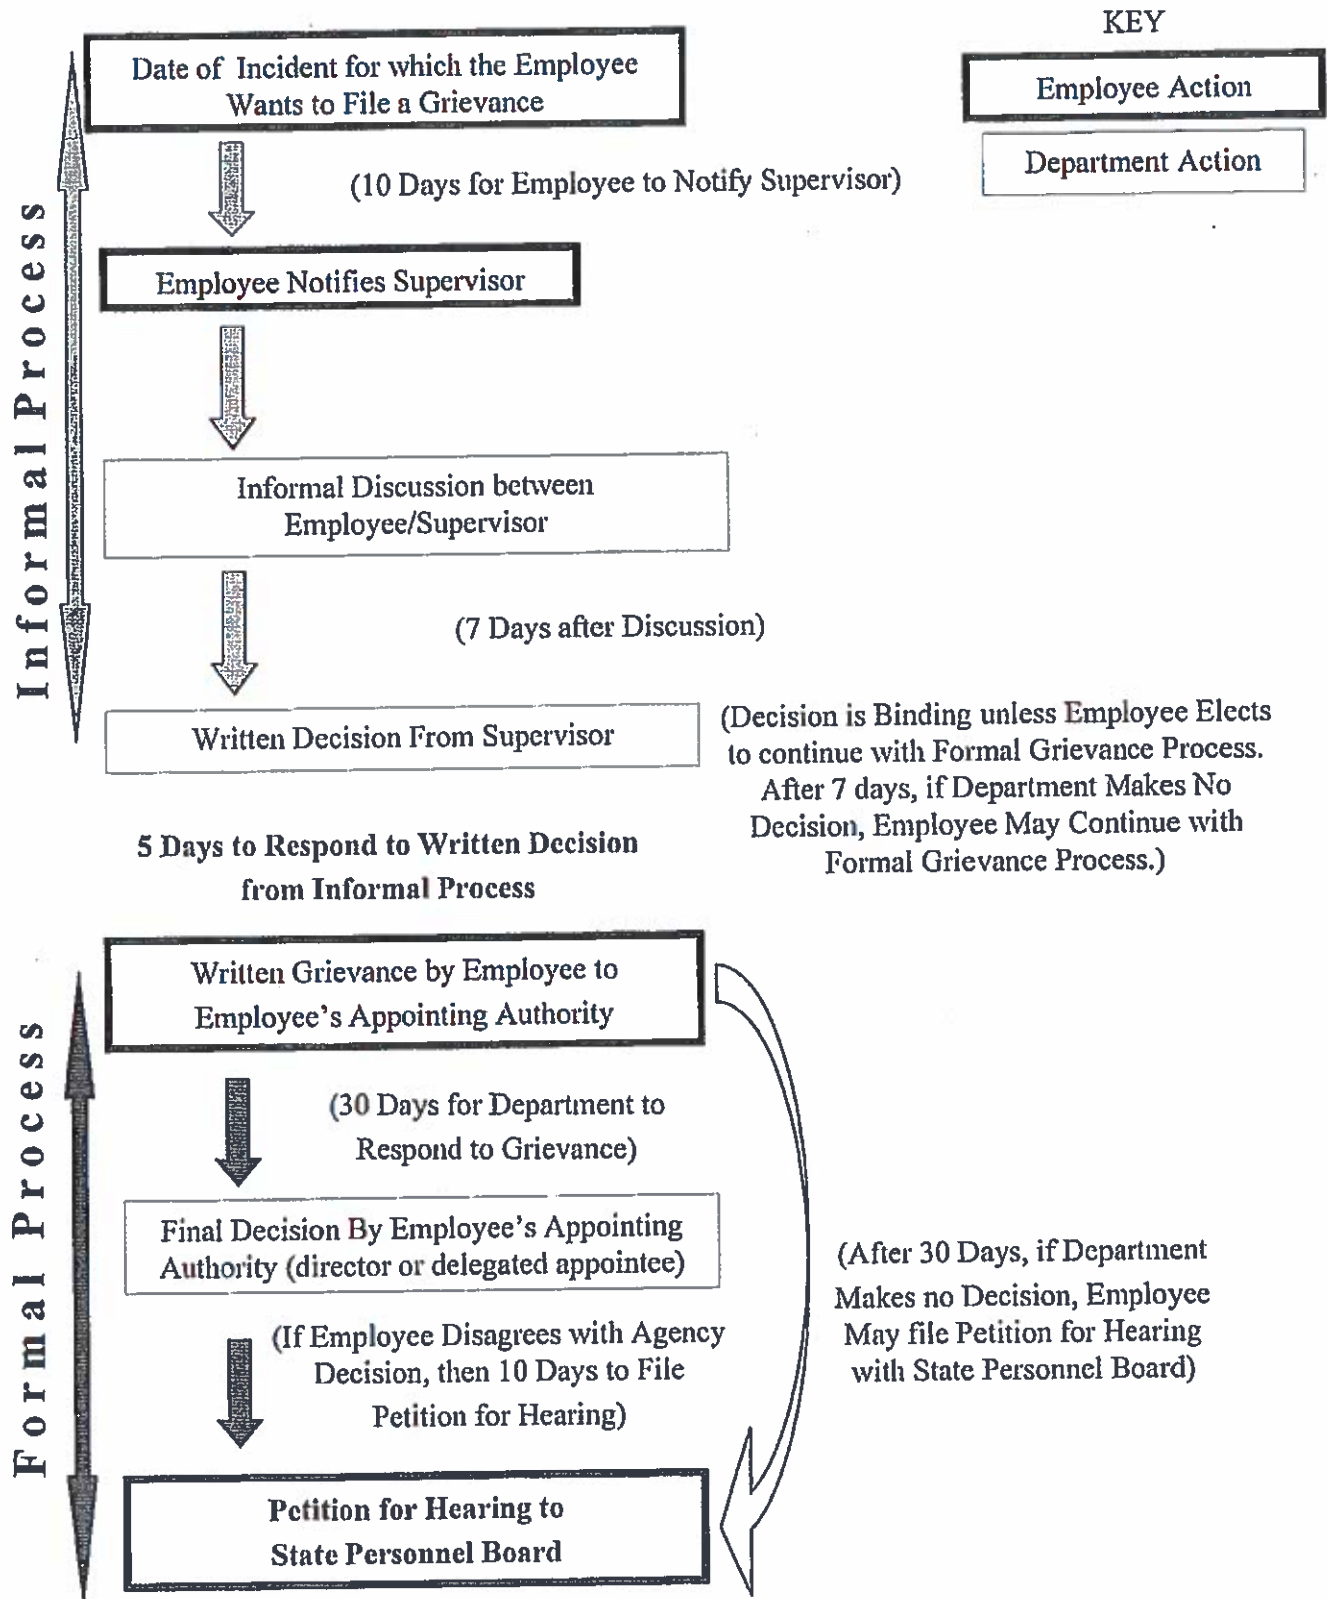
KEY

Employee Action

Department Action

Informal Process

Date of Incident for which the Employee Wants to File a Grievance

(10 Days for Employee to Notify Supervisor)

Employee Notifies Supervisor

Informal Discussion between Employee/Supervisor

(7 Days after Discussion)

Written Decision From Supervisor

(Decision is Binding unless Employee Elects to continue with Formal Grievance Process. After 7 days, if Department Makes No Decision, Employee May Continue with Formal Grievance Process.)

5 Days to Respond to Written Decision from Informal Process

Formal Process

Written Grievance by Employee to Employee's Appointing Authority

(30 Days for Department to Respond to Grievance)

Final Decision By Employee's Appointing Authority (director or delegated appointee)

(If Employee Disagrees with Agency Decision, then 10 Days to File Petition for Hearing)

(After 30 Days, if Department Makes no Decision, Employee May file Petition for Hearing with State Personnel Board)

Petition for Hearing to State Personnel Board